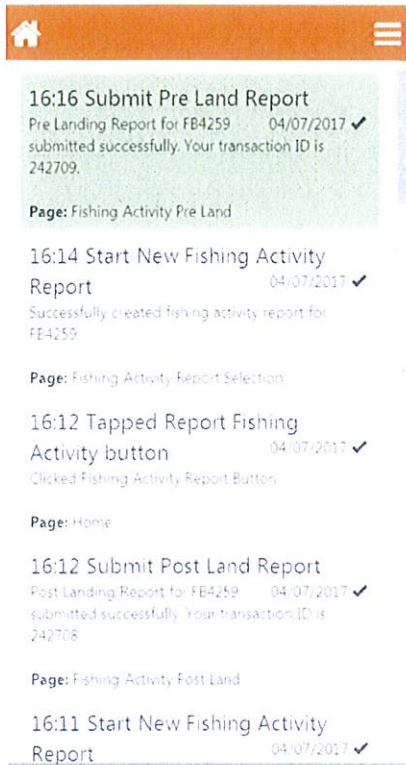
16:16 Submit Pre Land Report
Pre Landing Report for FB4259 04/07/2017 ✓
submitted successfully. Your transaction ID is 242709.

Page: Fishing Activity Pre Land

16:14 Start New Fishing Activity Report 04/07/2017 ✓
Successfully created fishing activity report for FB4259

Page: Fishing Activity Report Selection

16:12 Tapped Report Fishing Activity button 04/07/2017 ✓
Clicked Fishing Activity Report Button

Page: Home

16:12 Submit Post Land Report
Post Landing Report for FB4259 04/07/2017 ✓
submitted successfully. Your transaction ID is 242708

Page: Fishing Activity Post Land

16:11 Start New Fishing Activity Report 04/07/2017 ✓